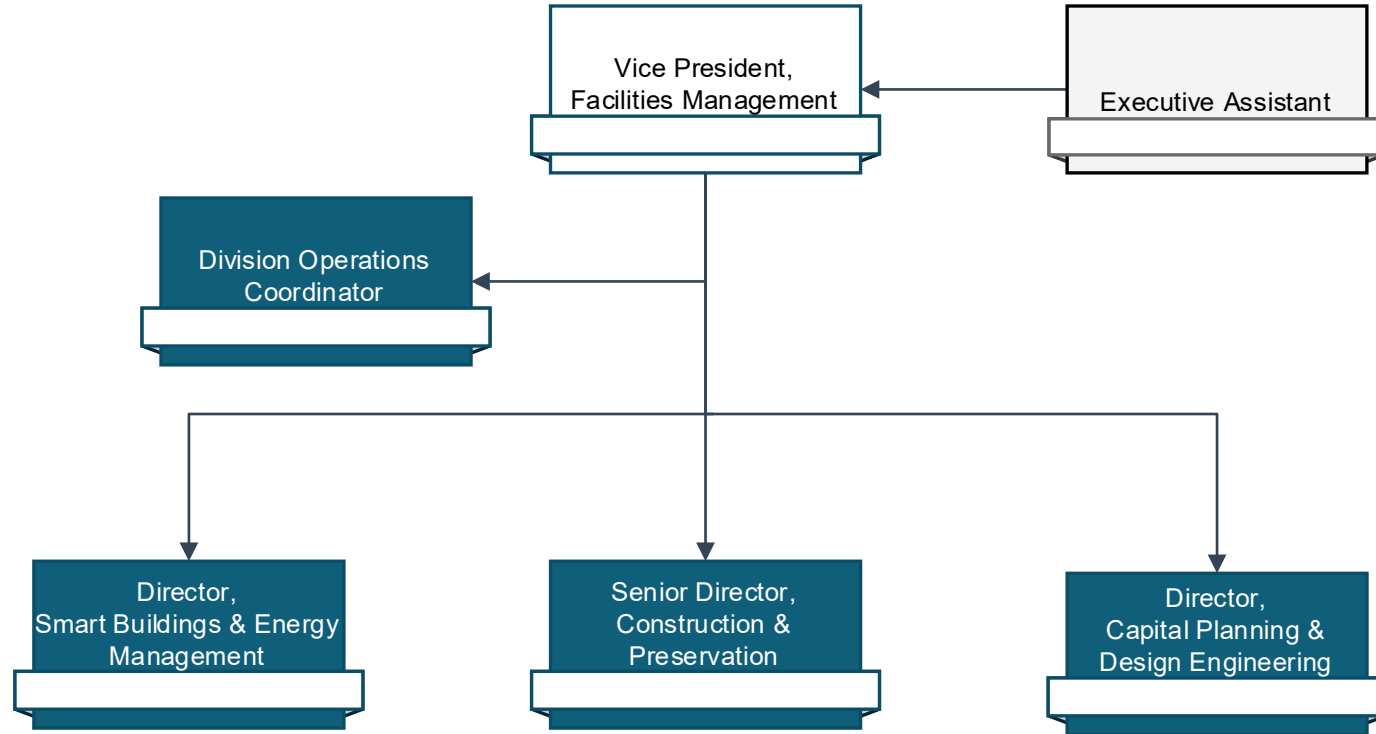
Vice President, Facilities Management

Executive Assistant

Division Operations Coordinator

Director, Smart Buildings & Energy Management

Senior Director, Construction & Preservation

Director, Capital Planning & Design Engineering